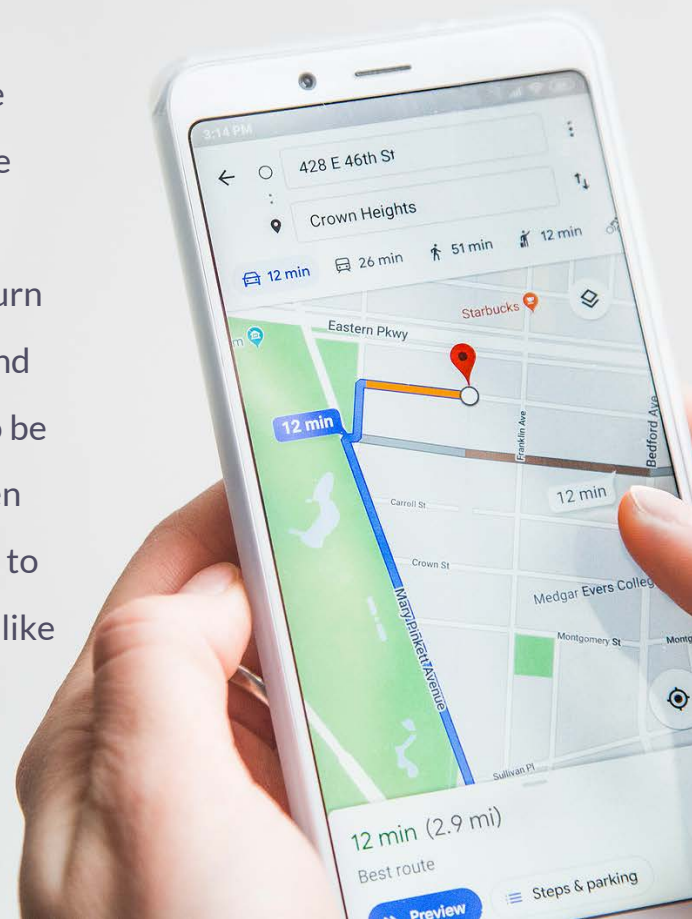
e
e
urn
nd
o be
en
to
like

3:14 PM
428 E 46th St
Crown Heights
12 min
26 min
51 min
12 min
Starbucks
Eastern Pkwy
12 min
Franklin Ave
Bedford Ave
12 min
Carroll St
Crown St
Medgar Evers Colleg
Montgomery St
Mont
Mary Pinkett Avenue
Sullivan Pl
12 min (2.9 mi)
Best route
Preview
Steps & parking